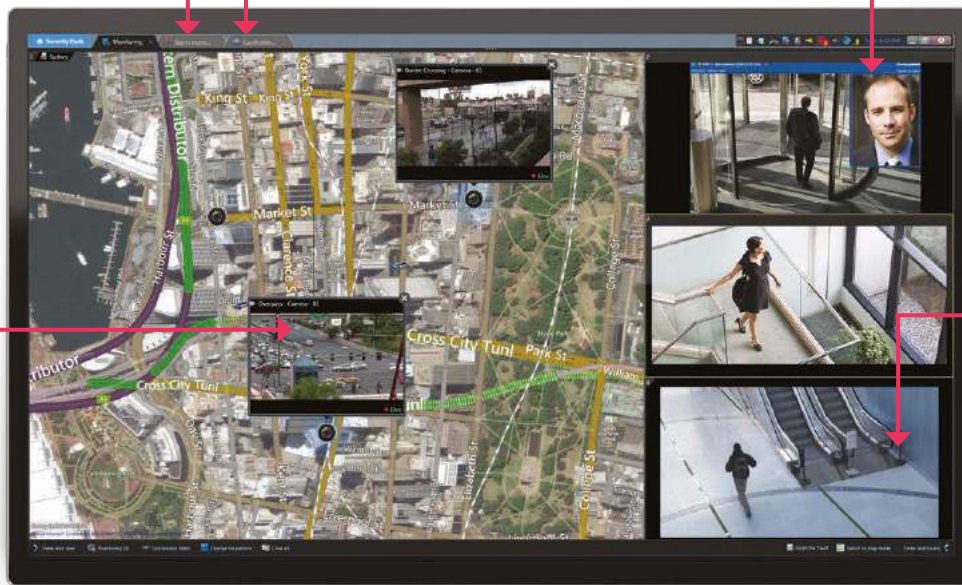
Security Desk
Monitoring
Sydney
King St
King St
Market St
Market St
Clarence St
York St
Harbour St
Western Distributor
Distributor
Cross City Tunl
Cross City Tunl
Park St
William
Elizabeth St
Castlereagh St
College St
Border Crossing - Camera - 01
Live
Overpass - Camera - 01
Live